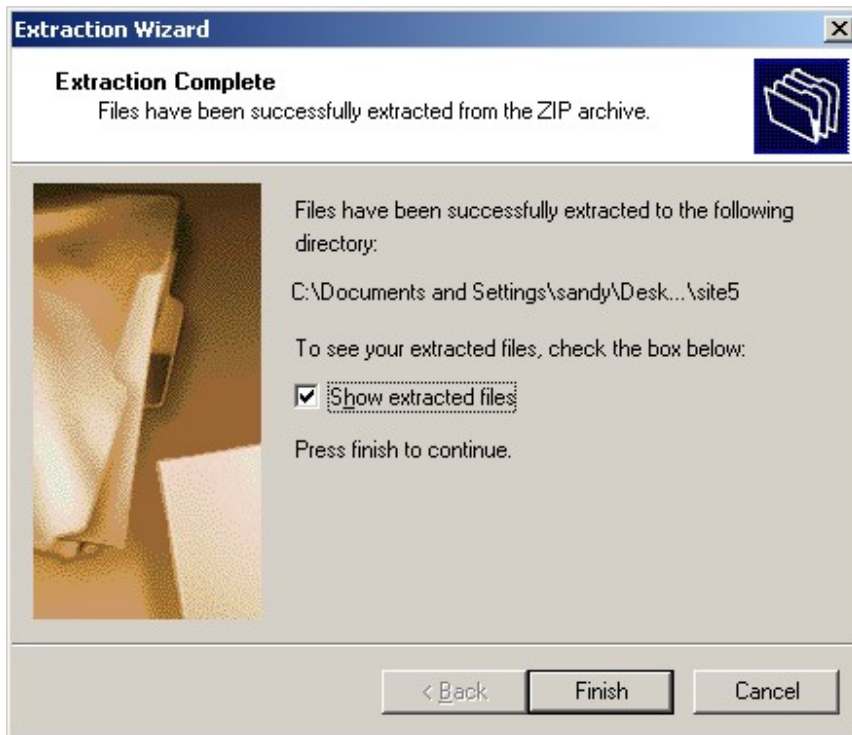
Extraction Wizard

Extraction Complete
Files have been successfully extracted from the ZIP archive.

Files have been successfully extracted to the following directory:

C:\Documents and Settings\sandy\Desk...\site5

To see your extracted files, check the box below:

☑ Show extracted files

Press finish to continue.

< Back | Finish | Cancel